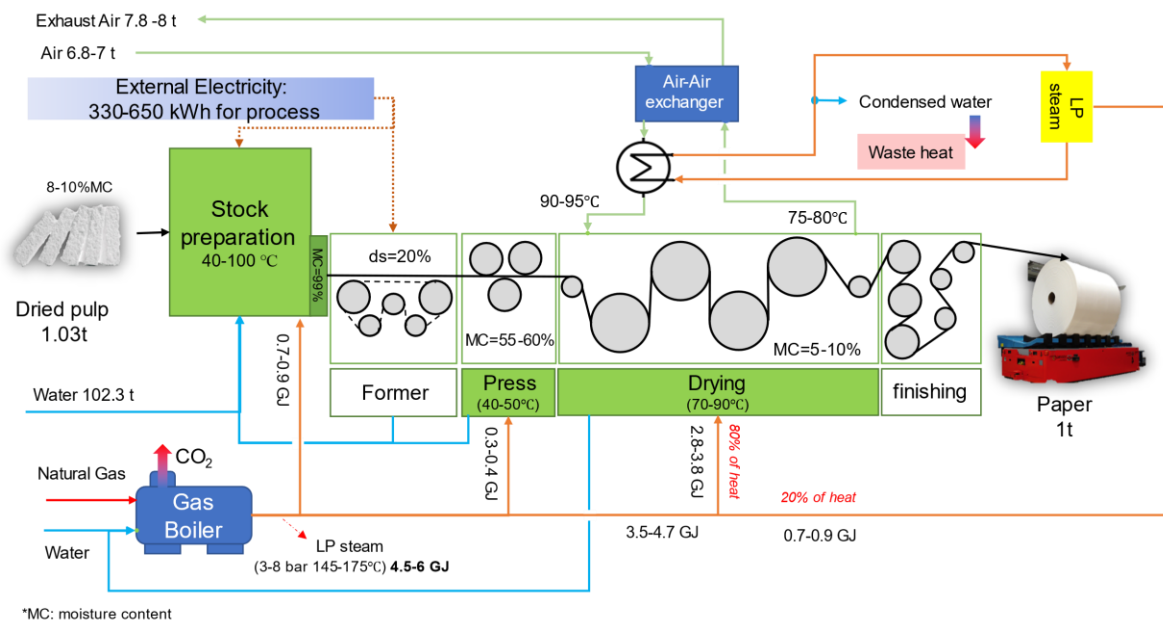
Exhaust Air 7.8 -8 t

Air 6.8-7 t

External Electricity:
330-650 kWh for process

Air-Air exchanger

Condensed water

LP steam

Waste heat

8-10%MC

Stock preparation
40-100 ℃

MC=99%

Dried pulp
1.03t

90-95℃

75-80℃

ds=20%

MC=55-60%

MC=5-10%

0.7-0.9 GJ

Water 102.3 t

Former

Press
(40-50℃)

Drying
(70-90℃)

finishing

Paper
1t

$CO_2$

Natural Gas

Gas Boiler

Water

0.3-0.4 GJ

2.8-3.8 GJ

80% of heat

20% of heat

LP steam
(3-8 bar 145-175℃) **4.5-6 GJ**

3.5-4.7 GJ

0.7-0.9 GJ

*MC: moisture content